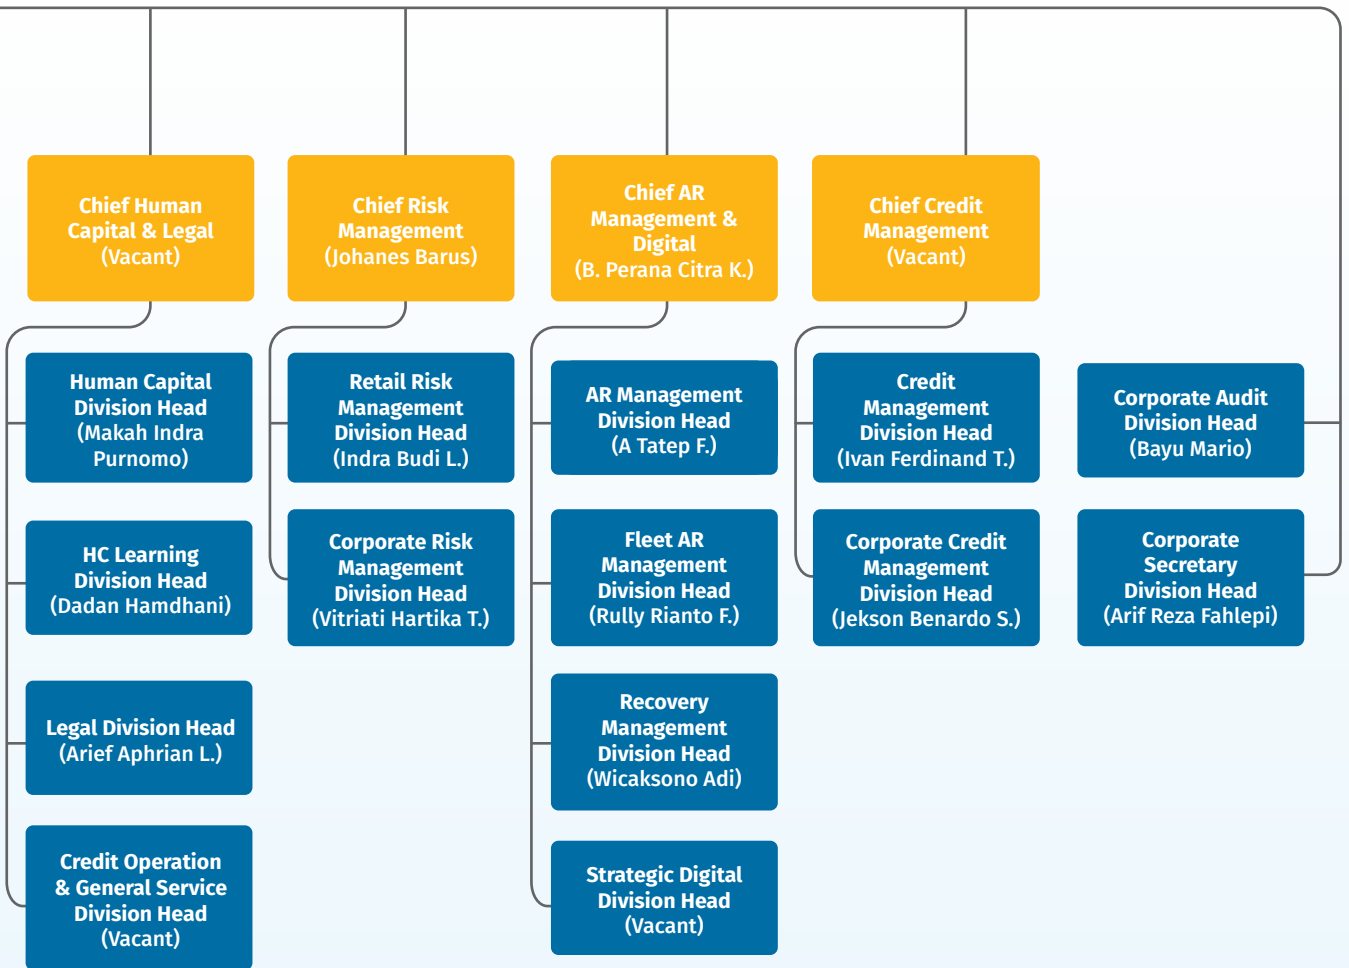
Chief Human Capital & Legal (Vacant)

Human Capital Division Head (Makah Indra Purnomo)

HC Learning Division Head (Dadan Hamdhani)

Legal Division Head (Arief Aphrian L.)

Credit Operation & General Service Division Head (Vacant)

Chief Risk Management (Johanes Barus)

Retail Risk Management Division Head (Indra Budi L.)

Corporate Risk Management Division Head (Vitriati Hartika T.)

Chief AR Management & Digital (B. Perana Citra K.)

AR Management Division Head (A Tatep F.)

Fleet AR Management Division Head (Rully Rianto F.)

Recovery Management Division Head (Wicaksono Adi)

Strategic Digital Division Head (Vacant)

Chief Credit Management (Vacant)

Credit Management Division Head (Ivan Ferdinand T.)

Corporate Credit Management Division Head (Jekson Benardo S.)

Corporate Audit Division Head (Bayu Mario)

Corporate Secretary Division Head (Arif Reza Fahlepi)